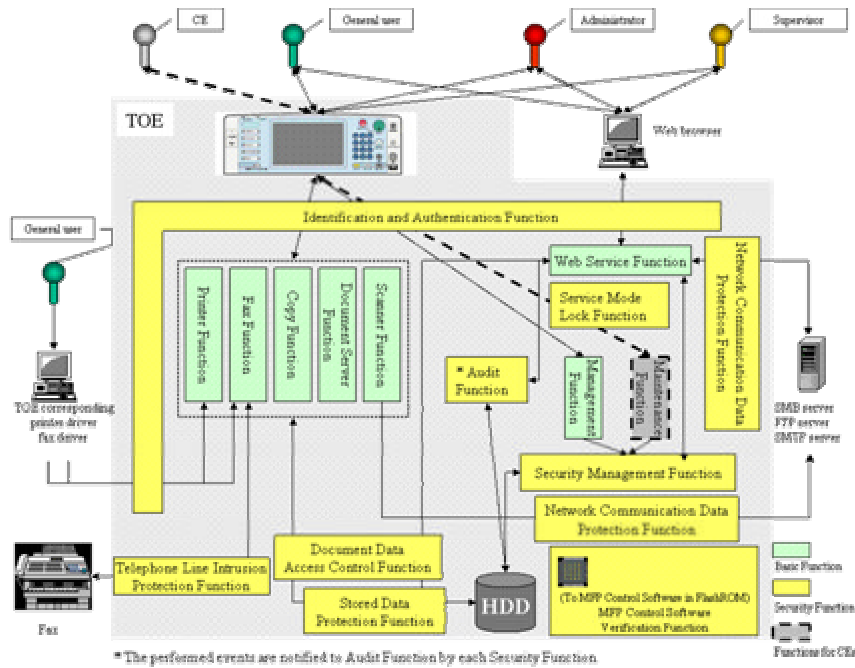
CE

General user

Administrator

Supervisor

TOE

Web browser

Identification and Authentication Function

General user

Printer Function

Fax Function

Copy Function

Document Server Function

Scanner Function

Web Service Function

Network Communication Data Protection Function

Service Mode Lock Function

* Audit Function

Management Function

Maintenance Function

SMB server FTP server SMTP server

TOE corresponding printer driver fax driver

Security Management Function

Network Communication Data Protection Function

Telephone Line Intrusion Protection Function

Document Data Access Control Function

Stored Data Protection Function

HDD

(To MFP Control Software in FlashROM) MFP Control Software Verification Function

Basic Function

Security Function

Functions for CEs

Fax

* The performed events are notified to Audit Function by each Security Function.